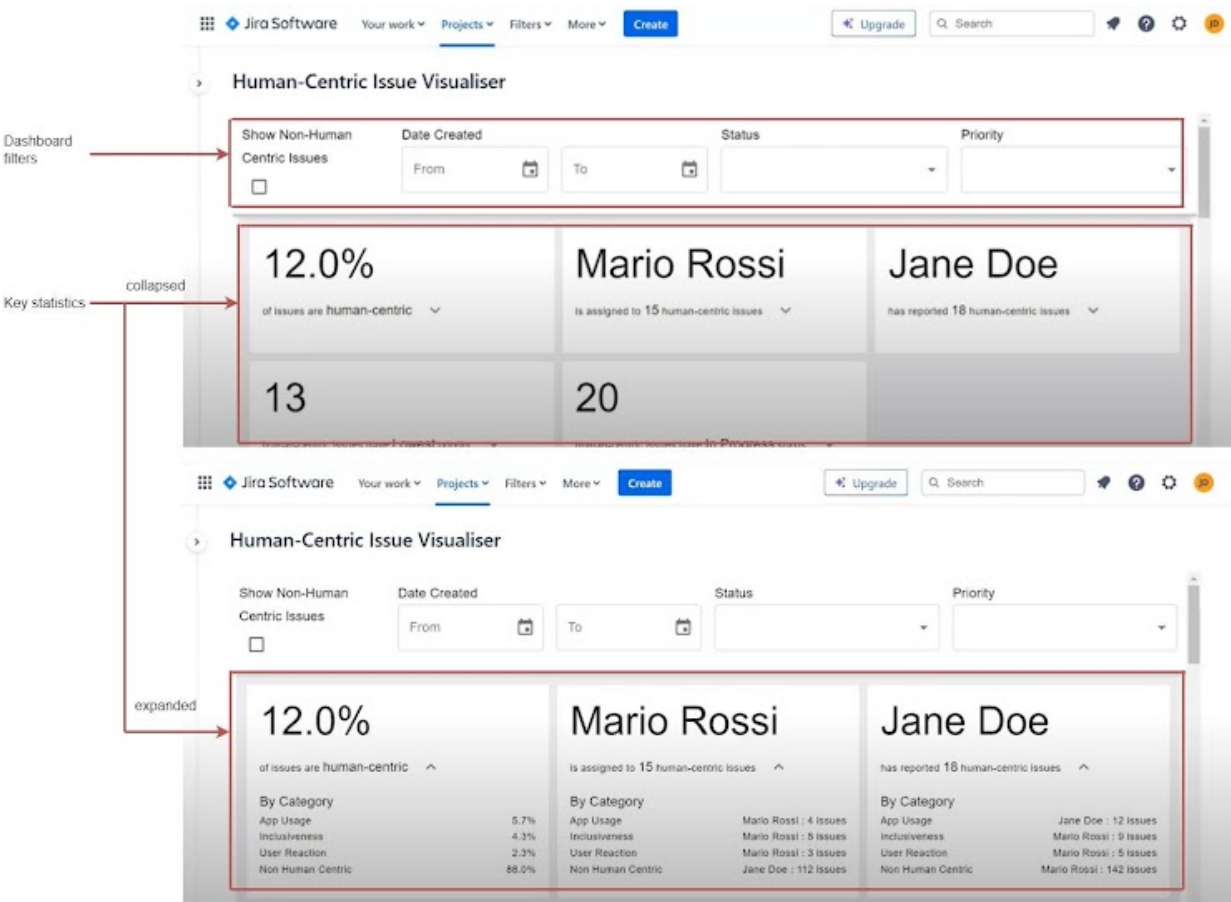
Jira Software Your work Projects Filters More Create Upgrade Search JD

Human-Centric Issue Visualiser

Dashboard filters

Show Non-Human Centric Issues

Date Created

From

To

Status

Priority

Key statistics

collapsed

12.0%

of issues are human-centric

Mario Rossi

is assigned to 15 human-centric issues

Jane Doe

has reported 18 human-centric issues

13

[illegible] Lowest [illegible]

20

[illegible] In Progress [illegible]

Jira Software Your work Projects Filters More Create Upgrade Search JD

Human-Centric Issue Visualiser

Show Non-Human Centric Issues

Date Created

From

To

Status

Priority

expanded

12.0%

of issues are human-centric

By Category

| | |
|---|---|
| App Usage | 5.7% |
| Inclusiveness | 4.3% |
| User Reaction | 2.3% |
| Non Human Centric | 88.0% |

Mario Rossi

is assigned to 15 human-centric issues

By Category

| | |
|---|---|
| App Usage | Mario Rossi : 4 issues |
| Inclusiveness | Mario Rossi : 5 issues |
| User Reaction | Mario Rossi : 3 issues |
| Non Human Centric | Jane Doe : 112 issues |

Jane Doe

has reported 18 human-centric issues

By Category

| | |
|---|---|
| App Usage | Jane Doe : 12 issues |
| Inclusiveness | Mario Rossi : 9 issues |
| User Reaction | Mario Rossi : 5 issues |
| Non Human Centric | Mario Rossi : 142 issues |